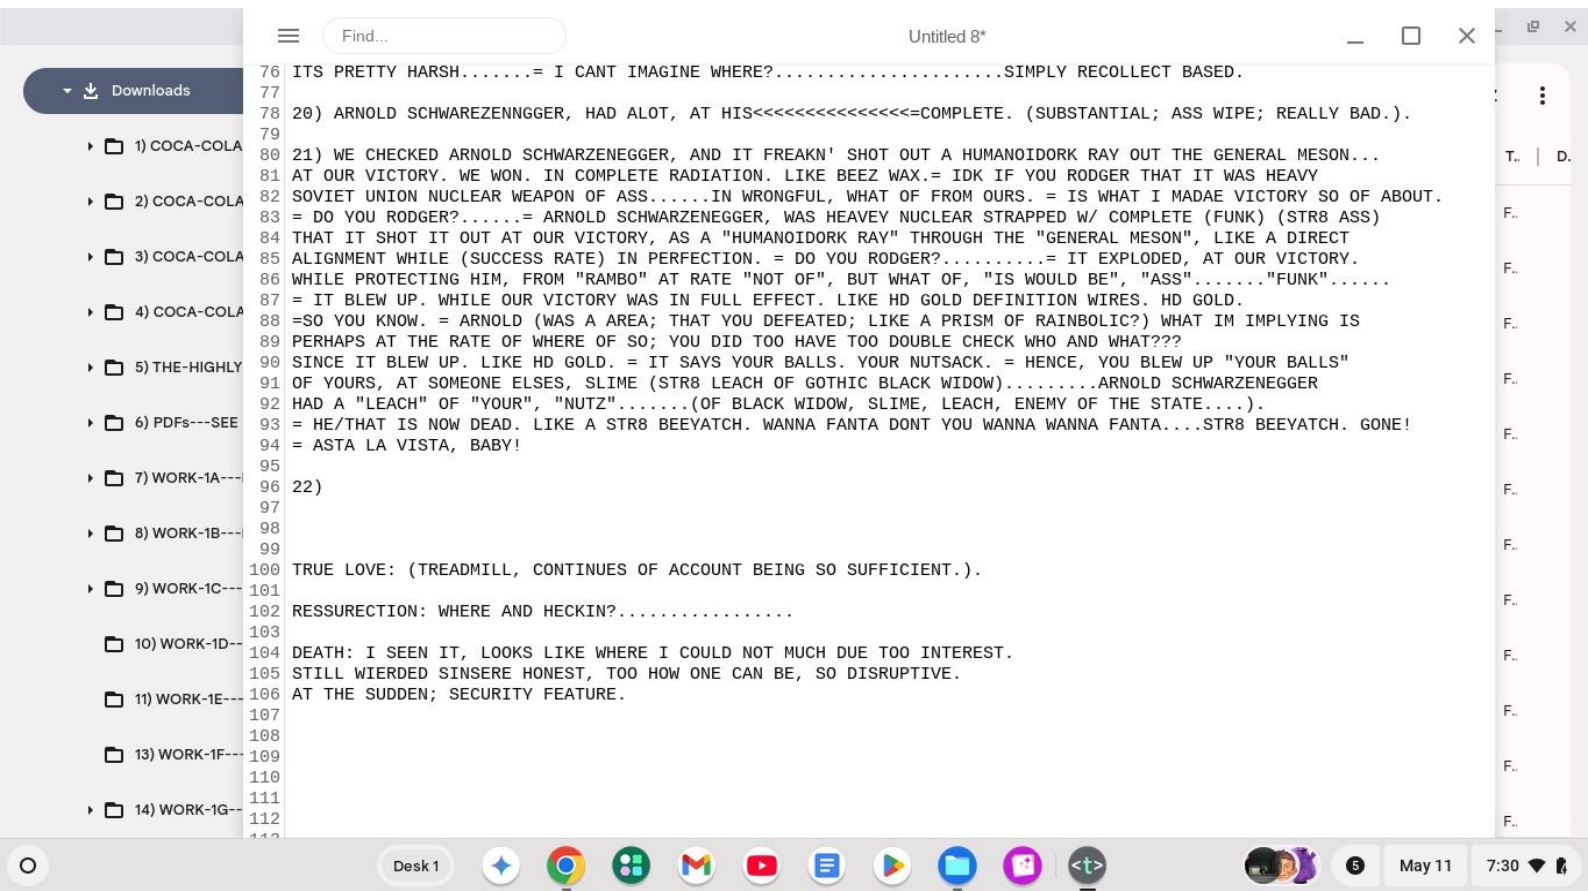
Downloads
1) COCA-COLA
2) COCA-COLA
3) COCA-COLA
4) COCA-COLA
5) THE-HIGHLY
6) PDFs---SEE
7) WORK-1A---
8) WORK-1B---
9) WORK-1C---
10) WORK-1D--
11) WORK-1E---
13) WORK-1F---
14) WORK-1G--

Find...
Untitled 8*

76 ITS PRETTY HARSH.......= I CANT IMAGINE WHERE?......................SIMPLY RECOLLECT BASED.
77
78 20) ARNOLD SCHWAREZENNGGER, HAD ALOT, AT HIS<<<<<<<<<<<<<<<=COMPLETE. (SUBSTANTIAL; ASS WIPE; REALLY BAD.).
79
80 21) WE CHECKED ARNOLD SCHWARZENEGGER, AND IT FREAKN' SHOT OUT A HUMANOIDORK RAY OUT THE GENERAL MESON...
81 AT OUR VICTORY. WE WON. IN COMPLETE RADIATION. LIKE BEEZ WAX.= IDK IF YOU RODGER THAT IT WAS HEAVY
82 SOVIET UNION NUCLEAR WEAPON OF ASS......IN WRONGFUL, WHAT OF FROM OURS. = IS WHAT I MADAE VICTORY SO OF ABOUT.
83 = DO YOU RODGER?......= ARNOLD SCHWARZENEGGER, WAS HEAVEY NUCLEAR STRAPPED W/ COMPLETE (FUNK) (STR8 ASS)
84 THAT IT SHOT IT OUT AT OUR VICTORY, AS A "HUMANOIDORK RAY" THROUGH THE "GENERAL MESON", LIKE A DIRECT
85 ALIGNMENT WHILE (SUCCESS RATE) IN PERFECTION. = DO YOU RODGER?..........= IT EXPLODED, AT OUR VICTORY.
86 WHILE PROTECTING HIM, FROM "RAMBO" AT RATE "NOT OF", BUT WHAT OF, "IS WOULD BE", "ASS".......“FUNK”......
87 = IT BLEW UP. WHILE OUR VICTORY WAS IN FULL EFFECT. LIKE HD GOLD DEFINITION WIRES. HD GOLD.
88 =SO YOU KNOW. = ARNOLD (WAS A AREA; THAT YOU DEFEATED; LIKE A PRISM OF RAINBOLIC?) WHAT IM IMPLYING IS
89 PERHAPS AT THE RATE OF WHERE OF SO; YOU DID TOO HAVE TOO DOUBLE CHECK WHO AND WHAT???
90 SINCE IT BLEW UP. LIKE HD GOLD. = IT SAYS YOUR BALLS. YOUR NUTSACK. = HENCE, YOU BLEW UP "YOUR BALLS"
91 OF YOURS, AT SOMEONE ELSES, SLIME (STR8 LEACH OF GOTHIC BLACK WIDOW).........ARNOLD SCHWARZENEGGER
92 HAD A "LEACH" OF "YOUR", "NUTZ".......(OF BLACK WIDOW, SLIME, LEACH, ENEMY OF THE STATE....).
93 = HE/THAT IS NOW DEAD. LIKE A STR8 BEEYATCH. WANNA FANTA DONT YOU WANNA WANNA FANTA....STR8 BEEYATCH. GONE!
94 = ASTA LA VISTA, BABY!
95
96 22)
97
98
99
100 TRUE LOVE: (TREADMILL, CONTINUES OF ACCOUNT BEING SO SUFFICIENT.).
101
102 RESSURECTION: WHERE AND HECKIN?.................
103
104 DEATH: I SEEN IT, LOOKS LIKE WHERE I COULD NOT MUCH DUE TOO INTEREST.
105 STILL WIERDED SINSERE HONEST, TOO HOW ONE CAN BE, SO DISRUPTIVE.
106 AT THE SUDDEN; SECURITY FEATURE.
107
108
109
110
111
112

T.. D.
F..
F..
F..
F..
F..
F..
F..
F..
F..
F..
F..
F..

Desk 1
5
May 11
7:30